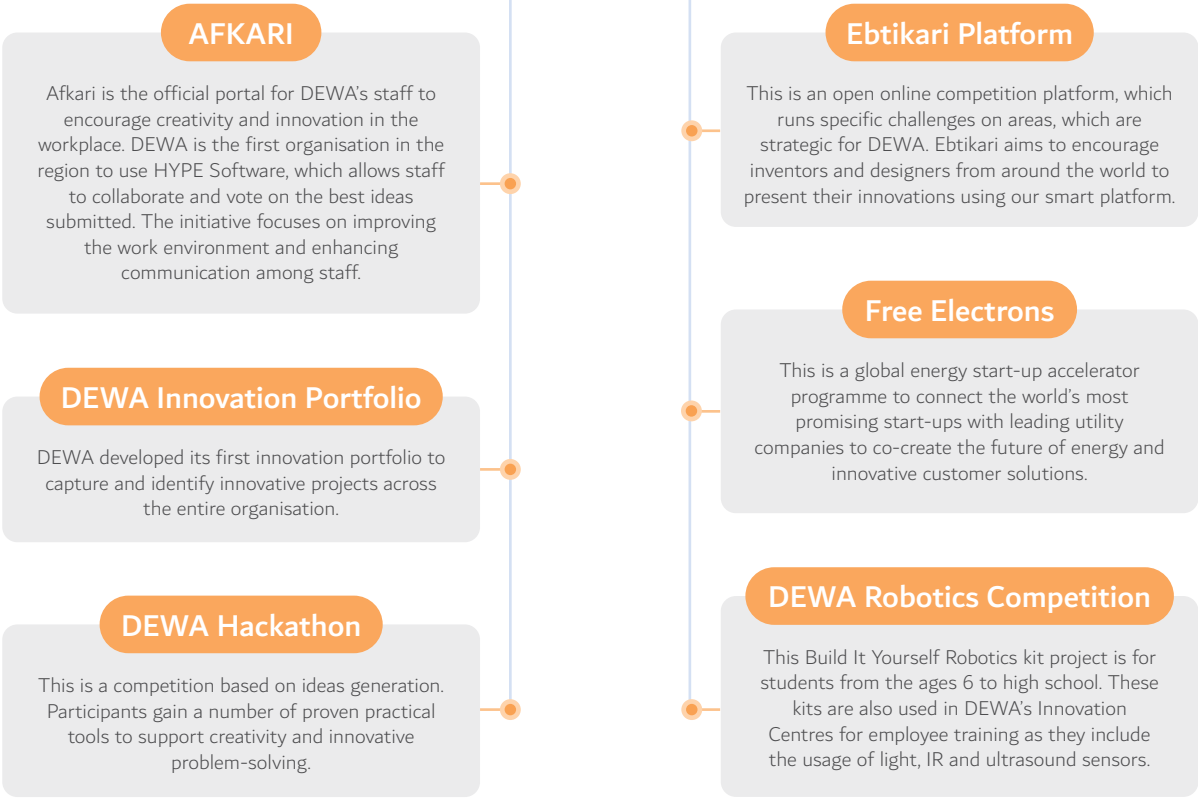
AFKARI

Afkari is the official portal for DEWA's staff to encourage creativity and innovation in the workplace. DEWA is the first organisation in the region to use HYPE Software, which allows staff to collaborate and vote on the best ideas submitted. The initiative focuses on improving the work environment and enhancing communication among staff.

DEWA Innovation Portfolio

DEWA developed its first innovation portfolio to capture and identify innovative projects across the entire organisation.

DEWA Hackathon

This is a competition based on ideas generation. Participants gain a number of proven practical tools to support creativity and innovative problem-solving.

Ebtikari Platform

This is an open online competition platform, which runs specific challenges on areas, which are strategic for DEWA. Ebtikari aims to encourage inventors and designers from around the world to present their innovations using our smart platform.

Free Electrons

This is a global energy start-up accelerator programme to connect the world's most promising start-ups with leading utility companies to co-create the future of energy and innovative customer solutions.

DEWA Robotics Competition

This Build It Yourself Robotics kit project is for students from the ages 6 to high school. These kits are also used in DEWA's Innovation Centres for employee training as they include the usage of light, IR and ultrasound sensors.